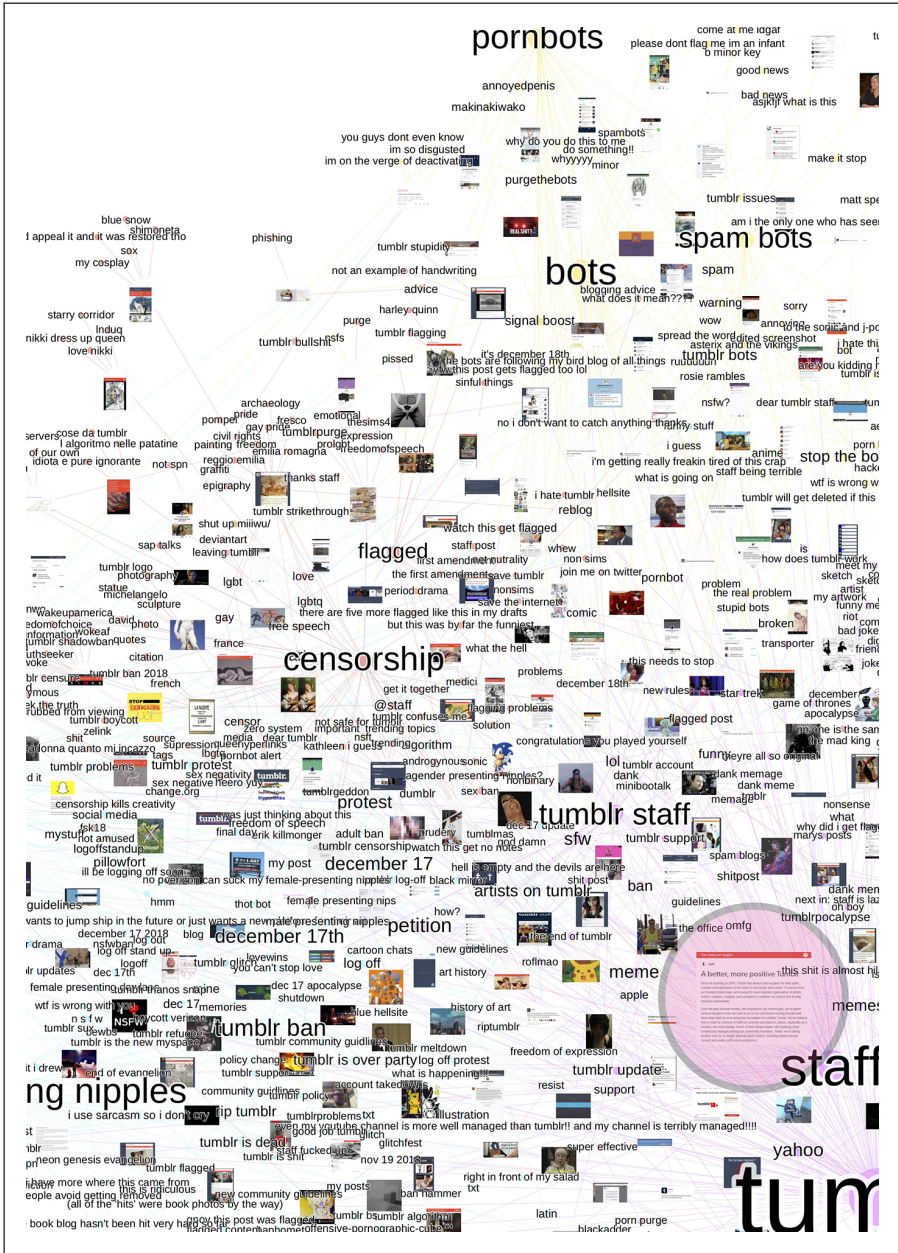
pornbots
come at me idgaf
please dont flag me im an infant
b minor key
good news
annoyedpenis
bad news
asjkljf what is this
makinakiwako
you guys dont even know
spambots
why do you do this to me
im so disgusted
do something!!
make it stop
im on the verge of deactivating
whyyyyy minor
purgethebots
tumblr issues
matt spe
blue snow
shimoneta
am i the only one who has seen
d appeal it and it was restored tho
spam bots
phishing
sox
tumblr stupidity
my cosplay
bots
spam
not an example of handwriting
advice
blogging advice
what does it mean???
warning
harley quinn
starry corridor
sorry
purge
signal boost
wow
annoying
to the sonic and j-po
Induq
tumblr flagging
spread the word
edited screenshot
nikki dress up queen
tumblr bullshit
nsfs
asterix and the vikings
i hate thi
love nikki
it's december 18th
tumblr bots
bot
pissed
the bots are following my bird blog of all things
ruuuuuuu
are you kidding
this post gets flagged too lol
tumblr is
sinful things
rosie rambles
archaeology
nsfw?
dear tumblr staff
pompei
pride
fresco
emotional
gay pride
thesims4
tumblrpurge
servers
cose da tumblr
civil rights
expression
no i don't want to catch anything thanks
staff
porn
I algoritmo nelle patatine
painting
freedom
prolgbt
anime
of our own
emilia romagna
freedomofspeech
i guess
stop the bo
idiota e pure ignorante
not spn
reggio emilia
i'm getting really freakin tired of this crap
hacke
graffiti
staff being terrible
thanks staff
what is going on
wtf is wrong w
epigraphy
i hate tumblr
hellsite
tumblr will get deleted if this
reblog
tumblr strikethrough
shut up miiiwu/
watch this get flagged
sap talks
deviantart
staff post
leaving tumblr
whew
is
flagged
first amendment
neutrality
non sims
how does tumblr work
tumblr logo
meet my
photography
lgbt
the first amendment
save tumblr
join me on twitter
pornbot
sketch
statue
period drama
nonsims
problem
artist
michelangelo
love
lgbtq
the real problem
my artwork
sculpture
save the internet
funny me
wakeupamerica
there are five more flagged like this in my drafts
stupid bots
riot
edomofchoice
david
gay
photo
free speech
comic
bad joke
information
wokeaf
but this was by far the funniest
broken
tumblr shadowban
quotes
france
what the hell
transporter
truthseeker
citation
this needs to stop
joke
voke
censorship
december
blr censure
tumblr ban 2018
problems
french
december 18th
star trek
new rules
game of thrones
ymous
get it together
medici
apocalypse
k the truth
STOP CENSORING
@staff
flagging problems
rubbed from viewing
tumblr boycott
censor
zero system
not safe for tumblr
solution
tumblr confuses me
flagged post
shit
source
important
trending topics
congratulations you played yourself
the mad king
adonna quanto mi incazzo
supression
media
dear tumblr
nsft
ie the sam
lbgtq
queenyperinks
kathleen
i guess
algorithm
they're all so original
tumblr problems
pornbot alert
funny
androgynous
sonic
lol
tumblr account
d it
sex negativity
tumblr
agender presenting nipples?
dank memage
sex negative
fiero yui
nonbinary
dank
dank meme
change.org
minibootalk
memage
censorship kills creativity
sex ban
dumblr
memestumblr
protest
tumblr staff
nonsense
social media
tumblr
was just thinking about this
what
fsk18
freedom of speech
why did i get flag
mystumblr
final day
erik killmonger
adult ban
prudery
dec 17 update
sfw
tumblr support
marys posts
not amused
tumblmas
logoffstandup
tumblr censorship
god damn
watch this get no notes
spam blogs
pillowfort
december 17
hell is empty and the devils are here
dank men
ill be logging off soon
shitposts
shitpost
my post
no one can suck my female-presenting nipples
log-off
black mirror
ban
next in: staff is laz
artists on tumblr
oh boy
guidelines
hmm
thot bot
female presenting nips
guidelines
tumblrpocalypse
vants to jump ship in the future or just wants a new platform
female presenting nipples
petition
how?
december 17 2018
blog
log out
december 17th
the office
omfg
r drama
nsfwban
cartoon chats
new guidelines
the end of tumblr
log off stand up
lr updates
dec 17th
lovewins
roflmao
logoff
tumblr glitch
log off
art history
you can't stop love
meme
this shit is almost hil
female presenting nipples
tumblrfanos
snapine
dec 17 apocalypse
A better, more positive Tumblr
apple
shutdown
memes
wtf is wrong with you
dec 17
memories
n s f w
NSFW
boycott verizon
blue hellsite
history of art
tumblr sux
tumblr ban
riptumblr
tumblr refugee
dewbs
tumblr community guidlines
staff
tumblr is the new myspace
tumblr meltdown
freedom of expression
policy change
tumblr is over party
log off protest
it i drew
end of evangelion
tumblr support
what is happening!!!
tumblr update
ng nipples
community guidlines
account takedowns
tumblr policy
resist
support
i use sarcasm so i don't cry
rip tumblr
tumblrproblems
txt
illustration
even my youtube channel is more well managed than tumblr!! and my channel is terribly managed!!!!
good job tumblr
tumblr is dead
glitch
yahoo
tumblr is shit
staff fucked up
glitchfest
super effective
neon genesis evangelion
nov 19 2018
tumblr flagged
tum
i have more where this came from
this is ridiculous
right in front of my salad
my posts
people avoid getting removed
new community guidelines
ban hammer
txt
(all of the 'hits' were book photos by the way)
book blog hasn't been hit very hard so fa
now this post was flagged
tumblr is
tumblr algorithm
latin
flagged content
baphomet
offensive-pornographic-culture
porn purge
blackadder